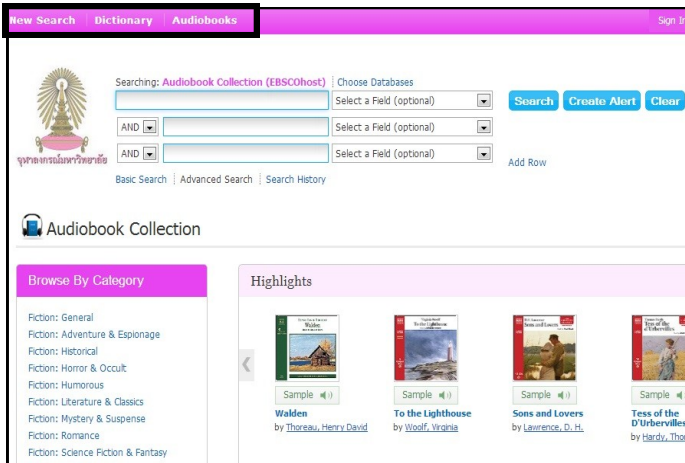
New Search | Dictionary | Audiobooks

Sign In

จุฬาลงกรณ์มหาวิทยาลัย

Searching: Audiobook Collection (EBSCOhost) | Choose Databases

Select a Field (optional)

Search Create Alert Clear

AND Select a Field (optional)

AND Select a Field (optional)

Add Row

Basic Search | Advanced Search | Search History

Audiobook Collection

Browse By Category

Fiction: General
Fiction: Adventure & Espionage
Fiction: Historical
Fiction: Horror & Occult
Fiction: Humorous
Fiction: Literature & Classics
Fiction: Mystery & Suspense
Fiction: Romance
Fiction: Science Fiction & Fantasy

Highlights

Walden

To the Lighthouse

Sons and Lovers

Tess of the D'Urbervilles

Sample

Walden
by Thoreau, Henry David

Sample

To the Lighthouse
by Woolf, Virginia

Sample

Sons and Lovers
by Lawrence, D. H.

Sample

Tess of the D'Urberville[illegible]
by Hardy, Tho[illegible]